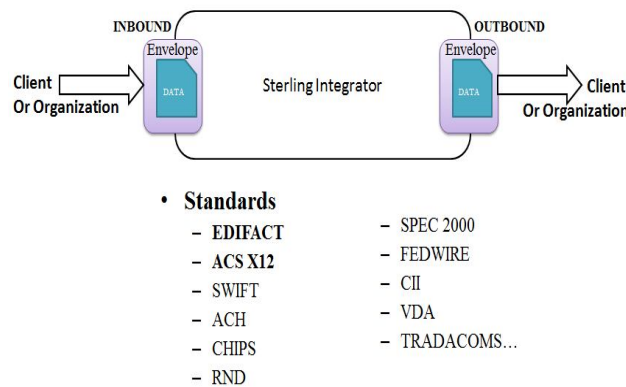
INBOUND

OUTBOUND

Envelope

DATA

Client Or Organization

Sterling Integrator

Envelope

DATA

Client Or Organization

• Standards

– EDIFACT
– ACS X12
– SWIFT
– ACH
– CHIPS
– RND

– SPEC 2000
– FEDWIRE
– CII
– VDA
– TRADACOMS…